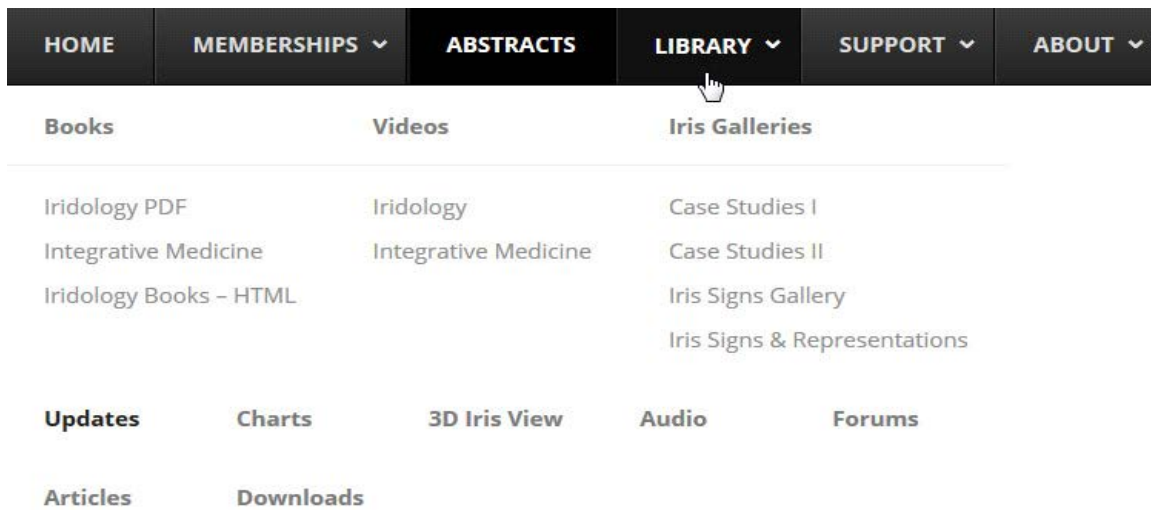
HOME MEMBERSHIPS ABSTRACTS LIBRARY SUPPORT ABOUT

Books

Iridology PDF
Integrative Medicine
Iridology Books – HTML

Videos

Iridology
Integrative Medicine

Iris Galleries

Case Studies I
Case Studies II
Iris Signs Gallery
Iris Signs & Representations

Updates Charts 3D Iris View Audio Forums

Articles Downloads